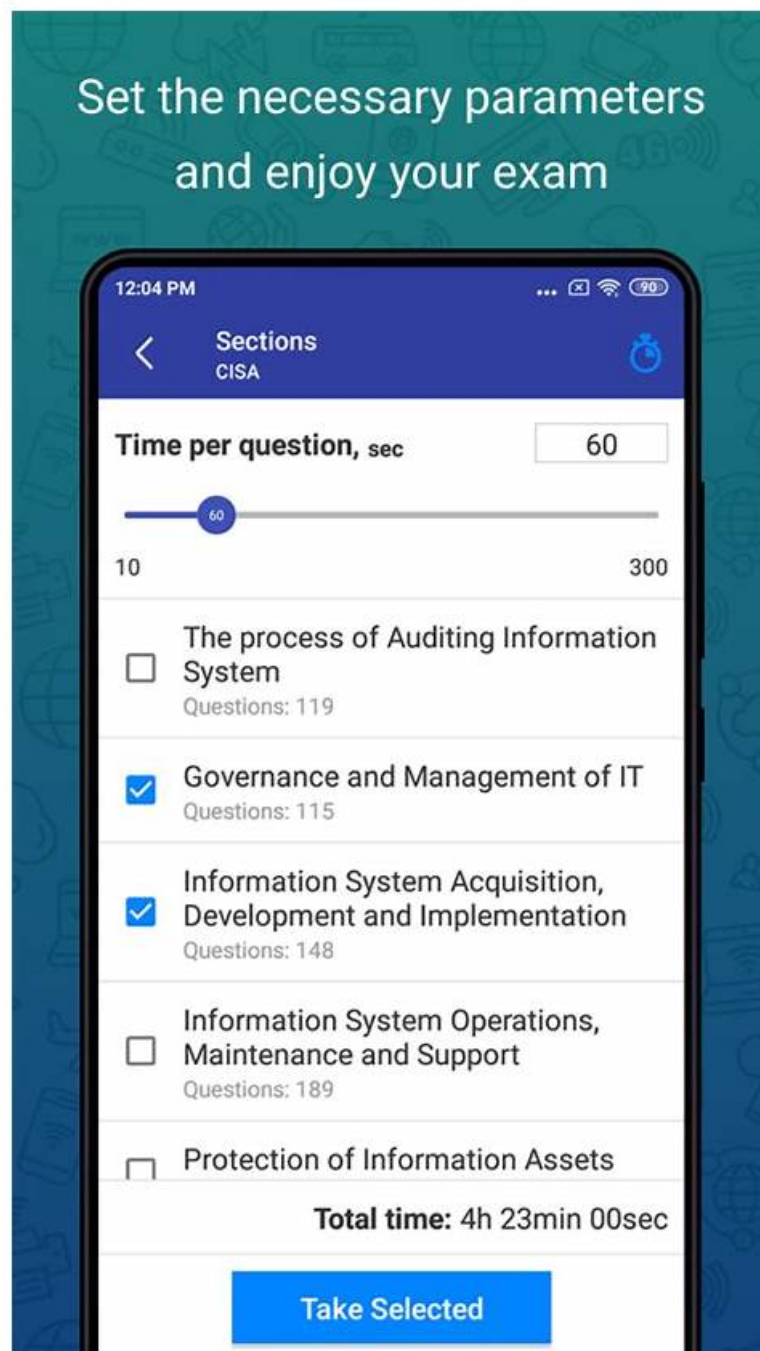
Set the necessary parameters and enjoy your exam

12:04 PM

90

Sections
CISA

Time per question, sec

60

60

10

300

The process of Auditing Information System
Questions: 119

Governance and Management of IT
Questions: 115

Information System Acquisition, Development and Implementation
Questions: 148

Information System Operations, Maintenance and Support
Questions: 189

Protection of Information Assets

Total time: 4h 23min 00sec

Take Selected